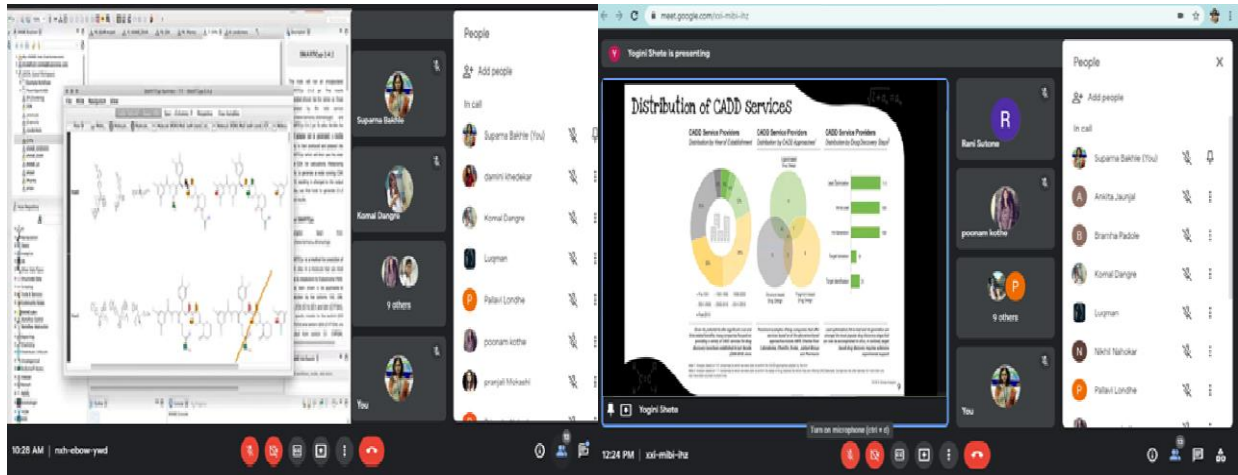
People

Add people

In call

Suparna Bakhle (You)

damini khedekar

Komal Dangre

Luqman

Pallavi Londhe

poonam kothe

pranjali Mokashi

Suparna Bakhle

Komal Dangre

9 others

You

10:28 AM | nxh-ebow-ywd

meet.google.com/xxi-mibi-ihz

Yogini Shete is presenting

Distribution of CADD Services

CADD Service Providers
Distribution by Year of Establishment

CADD Service Providers
Distribution by CADD Approaches

CADD Service Providers
Distribution by Drug Discovery Steps

Yogini Shete

Rani Sutone

poonam kothe

9 others

You

People

Add people

In call

Suparna Bakhle (You)

Ankita Jaunjal

Bramha Padole

Komal Dangre

Luqman

Nikhil Nahokar

Pallavi Londhe

Turn on microphone (ctrl + d)

12:24 PM | xxi-mibi-ihz